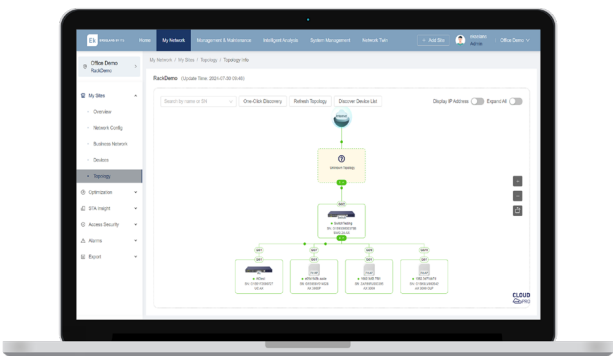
Home My Network Management & Maintenance Intelligent Analysis System Management Network Twin

+ Add Site Office Demo

Office Demo
RackDemo

My Network / My Sites / Topology / Topology Info

RackDemo (Update Time: 2024-07-30 09:46)

My Sites
Overview
Network Config
Business Network
Devices
Topology
Optimization
STA Insight
Access Security
Alarms
Export

Search by name or SN
One-Click Discovery
Refresh Topology
Discover Device List
Display IP Address
Expand All

Unknown Topology

CLOUD
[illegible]